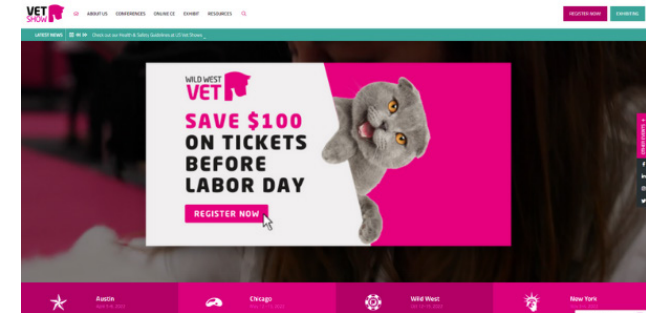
VET SHOW

ABOUT US CONFERENCES ONLINE CE EXHIBIT RESOURCES

REGISTER NOW EXHIBITING

LATEST NEWS Check out our Health & Safety Guidelines at US Vet Shows

WILD WEST VET

SAVE $100 ON TICKETS BEFORE LABOR DAY

REGISTER NOW

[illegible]

Austin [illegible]

Chicago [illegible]

Wild West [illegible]

New York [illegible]